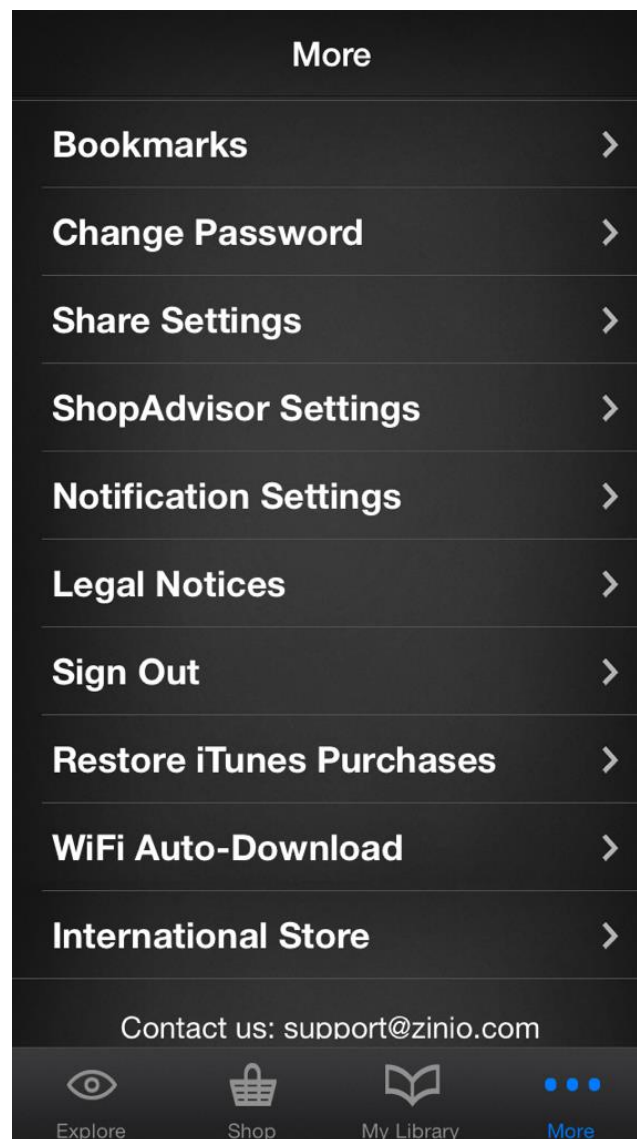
More

Bookmarks

Change Password

Share Settings

ShopAdvisor Settings

Notification Settings

Legal Notices

Sign Out

Restore iTunes Purchases

WiFi Auto-Download

International Store

Contact us: support@zinio.com

Explore

Shop

My Library

More